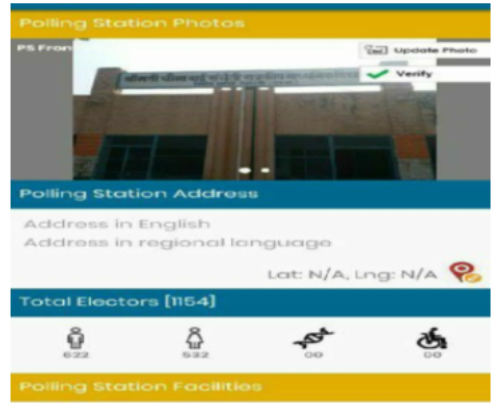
Polling Station Photos

PS Fron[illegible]

Update Photo

Verify

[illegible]

Polling Station Address

Address in English
Address in regional language

Lat: N/A, Lng: N/A

Total Electors [1154]

622

532

00

00

Polling Station Facilities